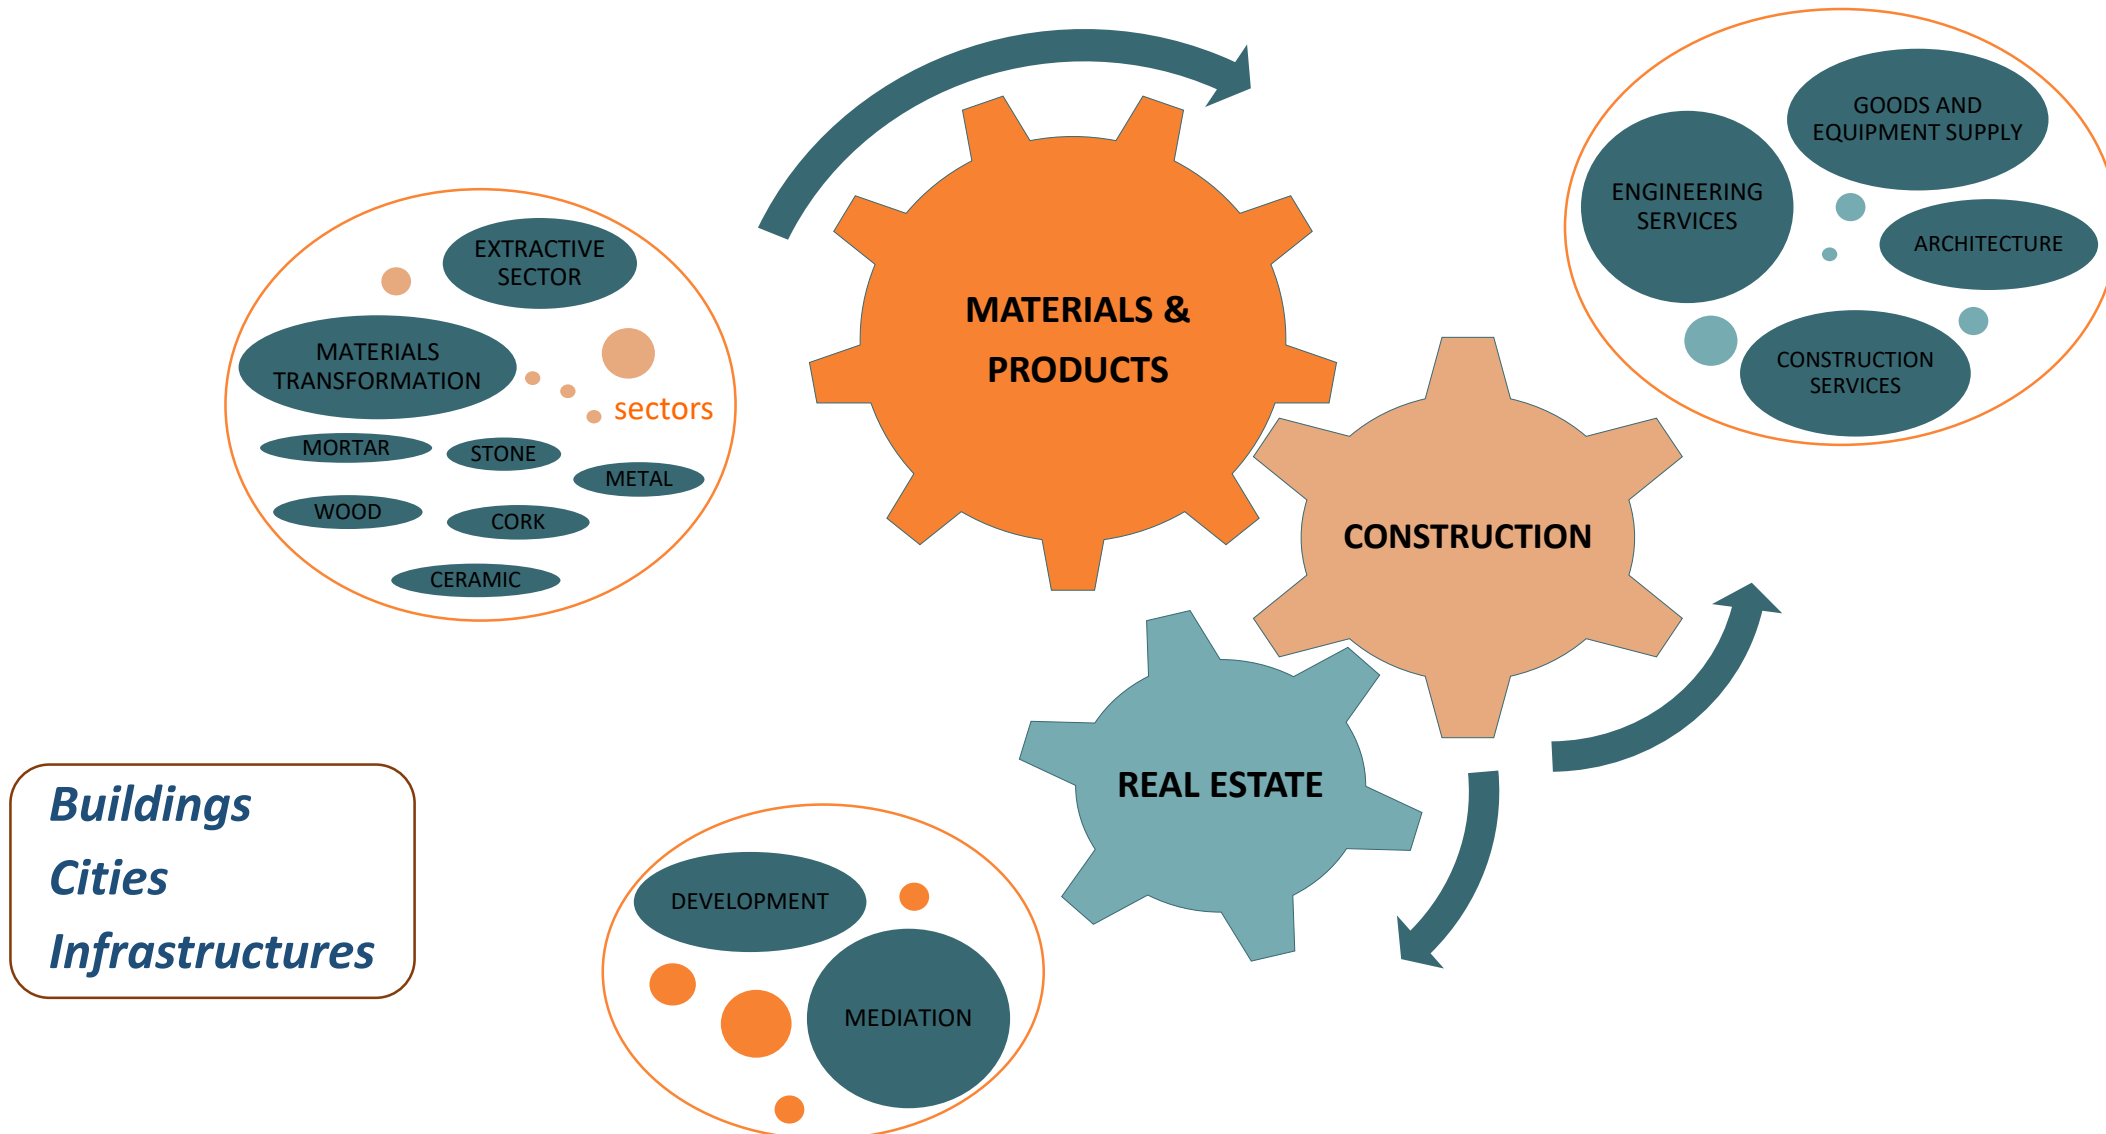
EXTRACTIVE SECTOR

MATERIALS TRANSFORMATION

sectors

MORTAR

STONE

METAL

WOOD

CORK

CERAMIC

MATERIALS & PRODUCTS

CONSTRUCTION

REAL ESTATE

GOODS AND EQUIPMENT SUPPLY

ENGINEERING SERVICES

ARCHITECTURE

CONSTRUCTION SERVICES

DEVELOPMENT

MEDIATION

Buildings
Cities
Infrastructures